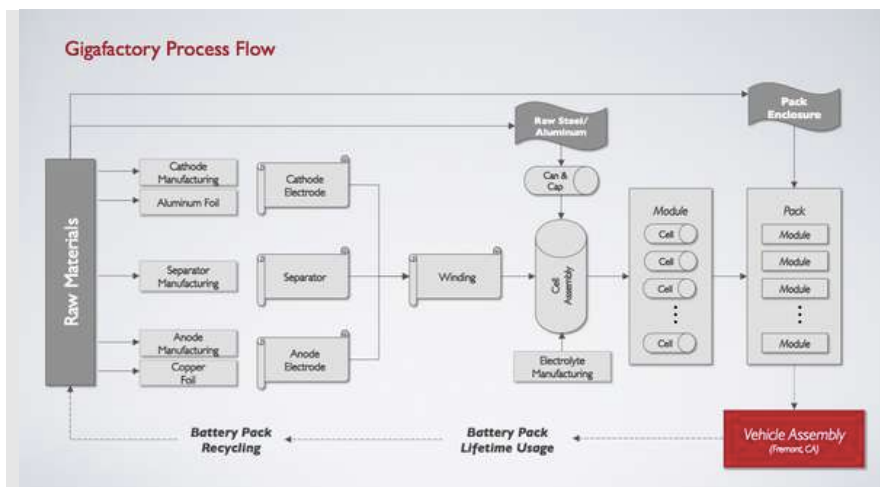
Gigafactory Process Flow

Raw Steel/ Aluminum

Pack Enclosure

Raw Materials

Cathode Manufacturing

Aluminum Foil

Cathode Electrode

Separator Manufacturing

Separator

Anode Manufacturing

Copper Foil

Anode Electrode

Winding

Can & Cap

Cell Assembly

Electrolyte Manufacturing

Module

Cell

Cell

Cell

⋮

Cell

Pack

Module

Module

Module

⋮

Module

Vehicle Assembly (Fremont, CA)

Battery Pack Recycling

Battery Pack Lifetime Usage